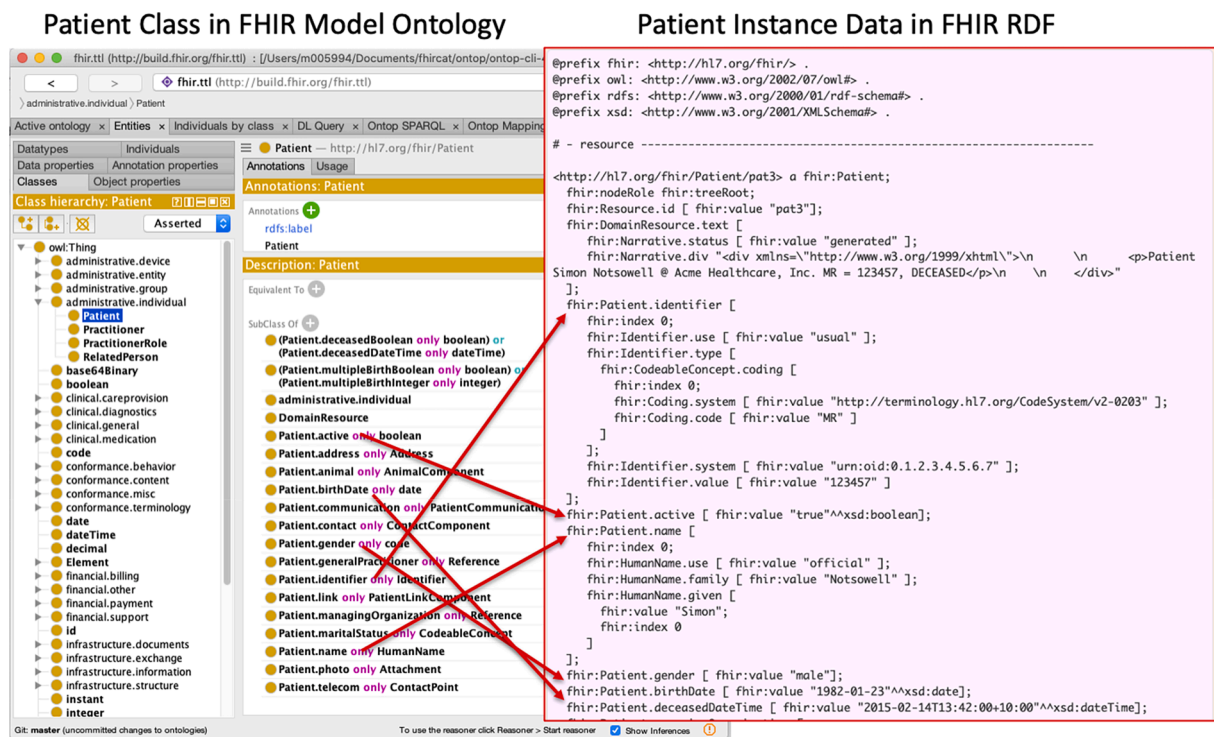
Patient Class in FHIR Model Ontology

Patient Instance Data in FHIR RDF

fhir.ttl (http://build.fhir.org/fhir.ttl) : [/Users/m005994/Documents/fhircat/ontop/ontop-cli-

<
>
fhir.ttl (http://build.fhir.org/fhir.ttl)

administrative.individual 〉 Patient

Active ontology × Entities × Individuals by class × DL Query × Ontop SPARQL × Ontop Mapping

Datatypes | Individuals
Data properties | Annotation properties
Classes | Object properties

Class hierarchy: Patient

Asserted

owl:Thing
administrative.device
administrative.entity
administrative.group
administrative.individual
Patient
Practitioner
PractitionerRole
RelatedPerson
base64Binary
boolean
clinical.careprovision
clinical.diagnostics
clinical.general
clinical.medication
code
conformance.behavior
conformance.content
conformance.misc
conformance.terminology
date
dateTime
decimal
Element
financial.billing
financial.other
financial.payment
financial.support
id
infrastructure.documents
infrastructure.exchange
infrastructure.information
infrastructure.structure
instant
integer

Patient — http://hl7.org/fhir/Patient

Annotations | Usage

Annotations: Patient

Annotations
rdfs:label
Patient

Description: Patient

Equivalent To

SubClass Of
(Patient.deceasedBoolean only boolean) or (Patient.deceasedDateTime only dateTime)
(Patient.multipleBirthBoolean only boolean) or (Patient.multipleBirthInteger only integer)
administrative.individual
DomainResource
Patient.active only boolean
Patient.address only Address
Patient.animal only AnimalComponent
Patient.birthDate only date
Patient.communication only PatientCommunicatio
Patient.contact only ContactComponent
Patient.gender only code
Patient.generalPractitioner only Reference
Patient.identifier only Identifier
Patient.link only PatientLinkComponent
Patient.managingOrganization only Reference
Patient.maritalStatus only CodeableConcept
Patient.name only HumanName
Patient.photo only Attachment
Patient.telecom only ContactPoint

Git: master (uncommitted changes to ontologies)
To use the reasoner click Reasoner > Start reasoner
Show Inferences

@prefix fhir: <http://hl7.org/fhir/> .
@prefix owl: <http://www.w3.org/2002/07/owl#> .
@prefix rdfs: <http://www.w3.org/2000/01/rdf-schema#> .
@prefix xsd: <http://www.w3.org/2001/XMLSchema#> .

# - resource -------------------------------------------------------------------

<http://hl7.org/fhir/Patient/pat3> a fhir:Patient;
  fhir:nodeRole fhir:treeRoot;
  fhir:Resource.id [ fhir:value "pat3"];
  fhir:DomainResource.text [
    fhir:Narrative.status [ fhir:value "generated" ];
    fhir:Narrative.div "<div xmlns=\"http://www.w3.org/1999/xhtml\">\n \n <p>Patient Simon Notsowell @ Acme Healthcare, Inc. MR = 123457, DECEASED</p>\n \n </div>"
  ];
  fhir:Patient.identifier [
    fhir:index 0;
    fhir:Identifier.use [ fhir:value "usual" ];
    fhir:Identifier.type [
      fhir:CodeableConcept.coding [
        fhir:index 0;
        fhir:Coding.system [ fhir:value "http://terminology.hl7.org/CodeSystem/v2-0203" ];
        fhir:Coding.code [ fhir:value "MR" ]
      ]
    ];
    fhir:Identifier.system [ fhir:value "urn:oid:0.1.2.3.4.5.6.7" ];
    fhir:Identifier.value [ fhir:value "123457" ]
  ];
  fhir:Patient.active [ fhir:value "true"^^xsd:boolean];
  fhir:Patient.name [
    fhir:index 0;
    fhir:HumanName.use [ fhir:value "official" ];
    fhir:HumanName.family [ fhir:value "Notsowell" ];
    fhir:HumanName.given [
      fhir:value "Simon";
      fhir:index 0
    ]
  ];
  fhir:Patient.gender [ fhir:value "male"];
  fhir:Patient.birthDate [ fhir:value "1982-01-23"^^xsd:date];
  fhir:Patient.deceasedDateTime [ fhir:value "2015-02-14T13:42:00+10:00"^^xsd:dateTime];